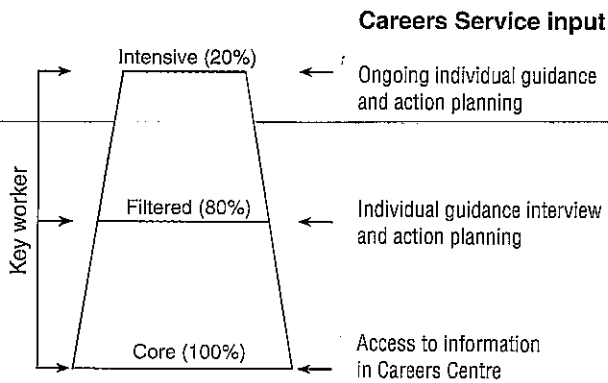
Careers Service input

Intensive (20%)

Ongoing individual guidance and action planning

Key worker

Filtered (80%)

Individual guidance interview and action planning

Core (100%)

Access to information in Careers Centre